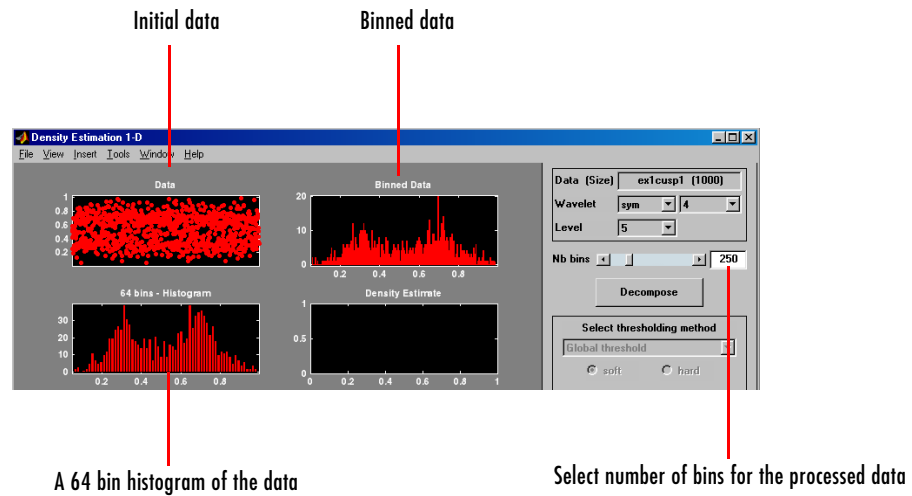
Initial data

Binned data

Density Estimation 1-D

File View Insert Tools Window Help

Data

1
0.8
0.6
0.4
0.2

Binned Data

20
10
0
0.2 0.4 0.6 0.8

64 bins - Histogram

30
20
10
0
0.2 0.4 0.6 0.8

Density Estimate

1
0.5
0
0 0.2 0.4 0.6 0.8 1

Data (Size) ex1cusp1 (1000)

Wavelet sym 4

Level 5

Nb bins 250

Decompose

Select thresholding method

Global threshold

soft hard

A 64 bin histogram of the data

Select number of bins for the processed data